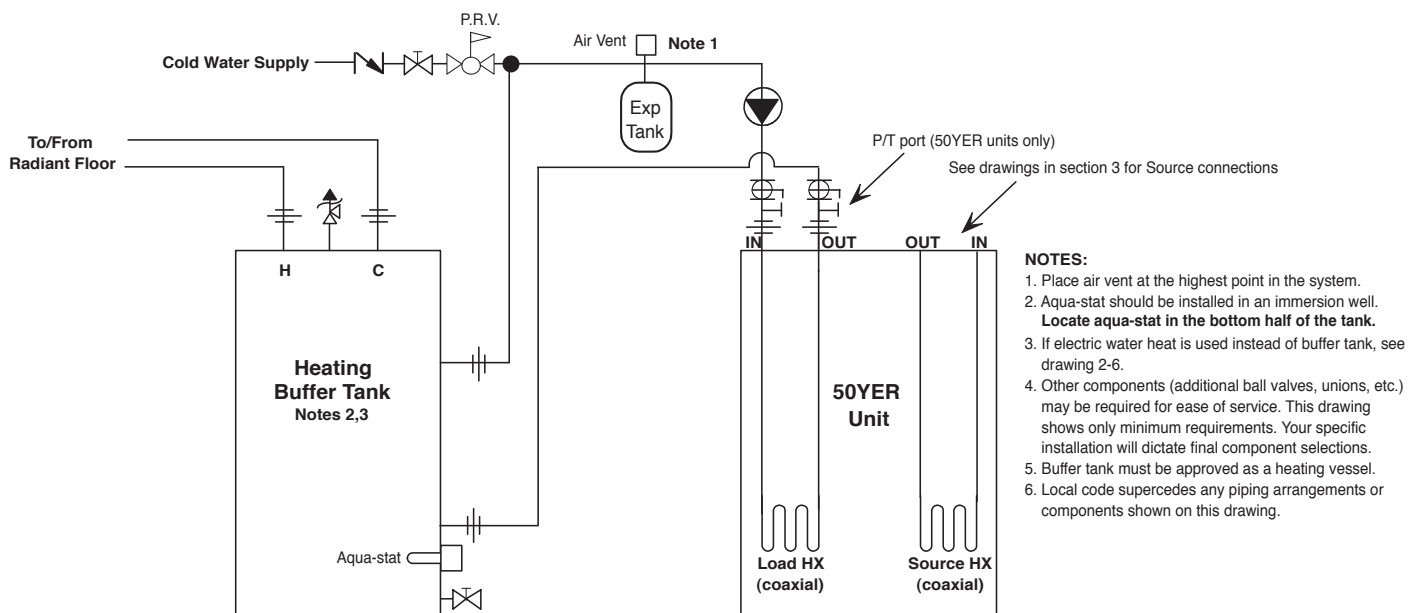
P.R.V.

Cold Water Supply

Air Vent

Note 1

Exp Tank

To/From Radiant Floor

P/T port (50YER units only)

See drawings in section 3 for Source connections

IN

OUT

OUT

IN

H

C

Heating Buffer Tank
Notes 2,3

50YER Unit

Aqua-stat

Load HX (coaxial)

Source HX (coaxial)

NOTES:
1. Place air vent at the highest point in the system.
2. Aqua-stat should be installed in an immersion well. **Locate aqua-stat in the bottom half of the tank.**
3. If electric water heat is used instead of buffer tank, see drawing 2-6.
4. Other components (additional ball valves, unions, etc.) may be required for ease of service. This drawing shows only minimum requirements. Your specific installation will dictate final component selections.
5. Buffer tank must be approved as a heating vessel.
6. Local code supercedes any piping arrangements or components shown on this drawing.